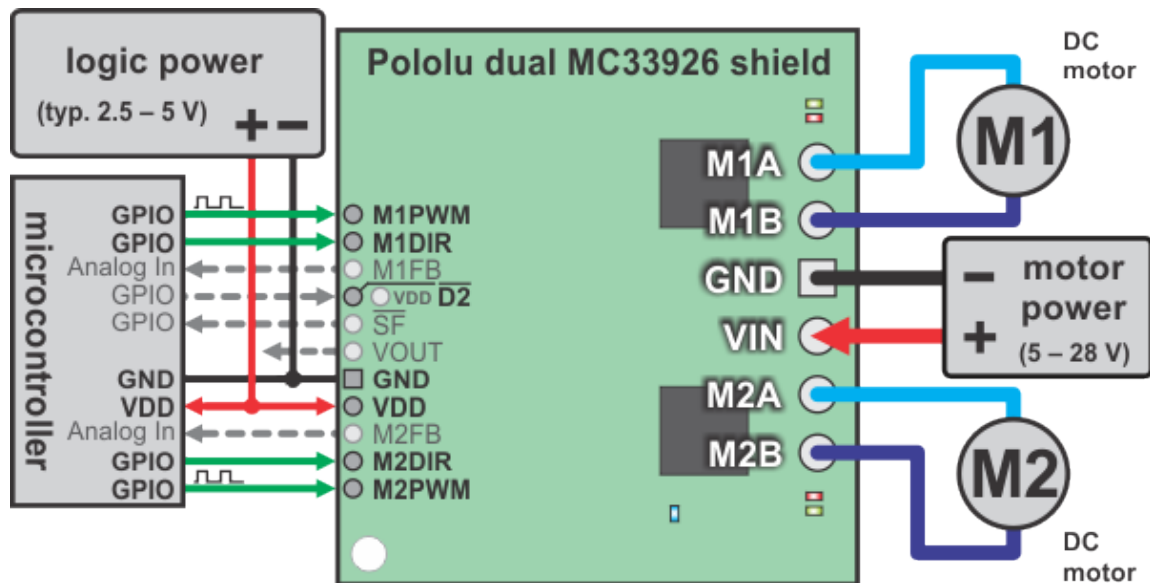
logic power
(typ. 2.5 – 5 V)
+ −

Pololu dual MC33926 shield

DC motor

microcontroller
GPIO
GPIO
Analog In
GPIO
GPIO
GND
VDD
Analog In
GPIO
GPIO

M1PWM
M1DIR
M1FB
VDD $\overline{D2}$
$\overline{SF}$
VOUT
GND
VDD
M2FB
M2DIR
M2PWM

M1A
M1B
GND
VIN
M2A
M2B

M1

− motor power
+ (5 – 28 V)

M2

DC motor